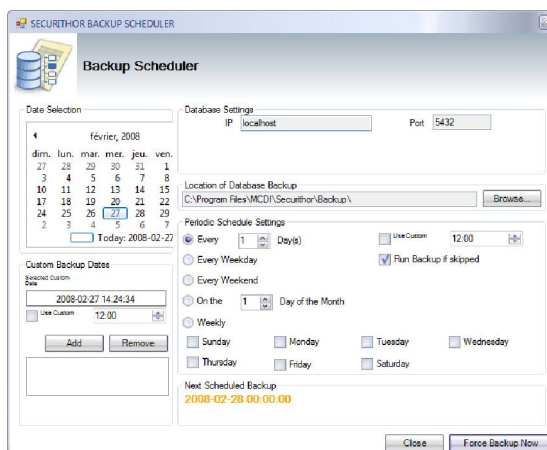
SECURITHOR BACKUP SCHEDULER

Backup Scheduler

Date Selection

février, 2008

| dim. | lun. | mar. | mer. | jeu. | ven. |
|---|---|---|---|---|---|
| 27 | 28 | 29 | 30 | 31 | 1 |
| 3 | 4 | 5 | 6 | 7 | 8 |
| 10 | 11 | 12 | 13 | 14 | 15 |
| 17 | 18 | 19 | 20 | 21 | 22 |
| 24 | 25 | 26 | 27 | 28 | 29 |
| 2 | 3 | 4 | 5 | 6 | 7 |

Today: 2008-02-27

Custom Backup Dates

Selected Custom Date

2008-02-27 14:24:34

Use Custom 12:00

Add Remove

Database Settings

IP localhost Port 5432

Location of Database Backup

C:\Program Files\MCDI\Securithor\Backup\ Browse...

Periodic Schedule Settings

Every 1 Day(s) Use Custom 12:00

Every Weekday Run Backup if skipped

Every Weekend

On the 1 Day of the Month

Weekly

Sunday Monday Tuesday Wednesday

Thursday Friday Saturday

Next Scheduled Backup

2008-02-28 00:00:00

Close Force Backup Now